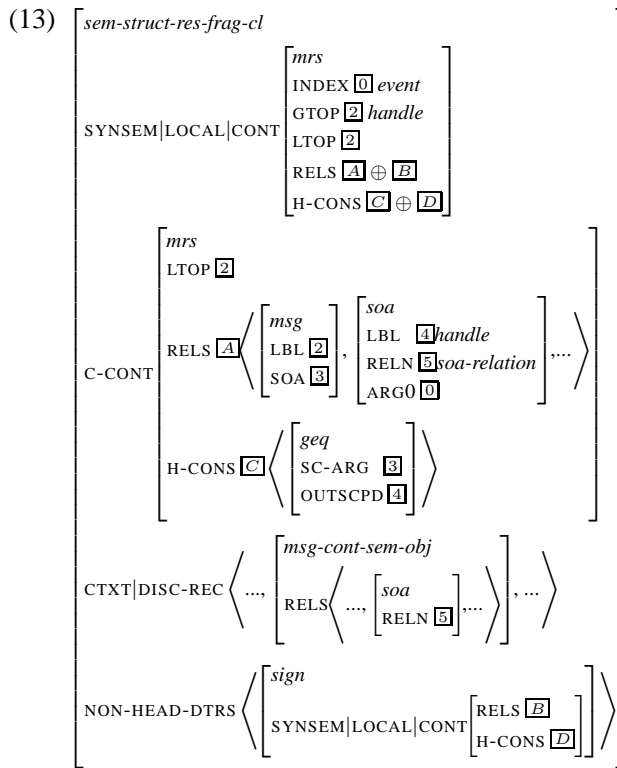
(13) sem-struct-res-frag-cl

SYNSEM|LOCAL|CONT
mrs
INDEX $\boxed{0}$ event
GTOP $\boxed{2}$ handle
LTOP $\boxed{2}$
RELS $\boxed{A} \oplus \boxed{B}$
H-CONS $\boxed{C} \oplus \boxed{D}$

C-CONT
mrs
LTOP $\boxed{2}$
RELS $\boxed{A}$ ⟨ [msg, LBL $\boxed{2}$, SOA $\boxed{3}$], [soa, LBL $\boxed{4}$ handle, RELN $\boxed{5}$ soa-relation, ARG0 $\boxed{0}$], ... ⟩
H-CONS $\boxed{C}$ ⟨ [geq, SC-ARG $\boxed{3}$, OUTSCPD $\boxed{4}$] ⟩

CTXT|DISC-REC ⟨ ..., [msg-cont-sem-obj, RELS ⟨ ..., [soa, RELN $\boxed{5}$], ... ⟩], ... ⟩

NON-HEAD-DTRS ⟨ [sign, SYNSEM|LOCAL|CONT [RELS $\boxed{B}$, H-CONS $\boxed{D}$]] ⟩